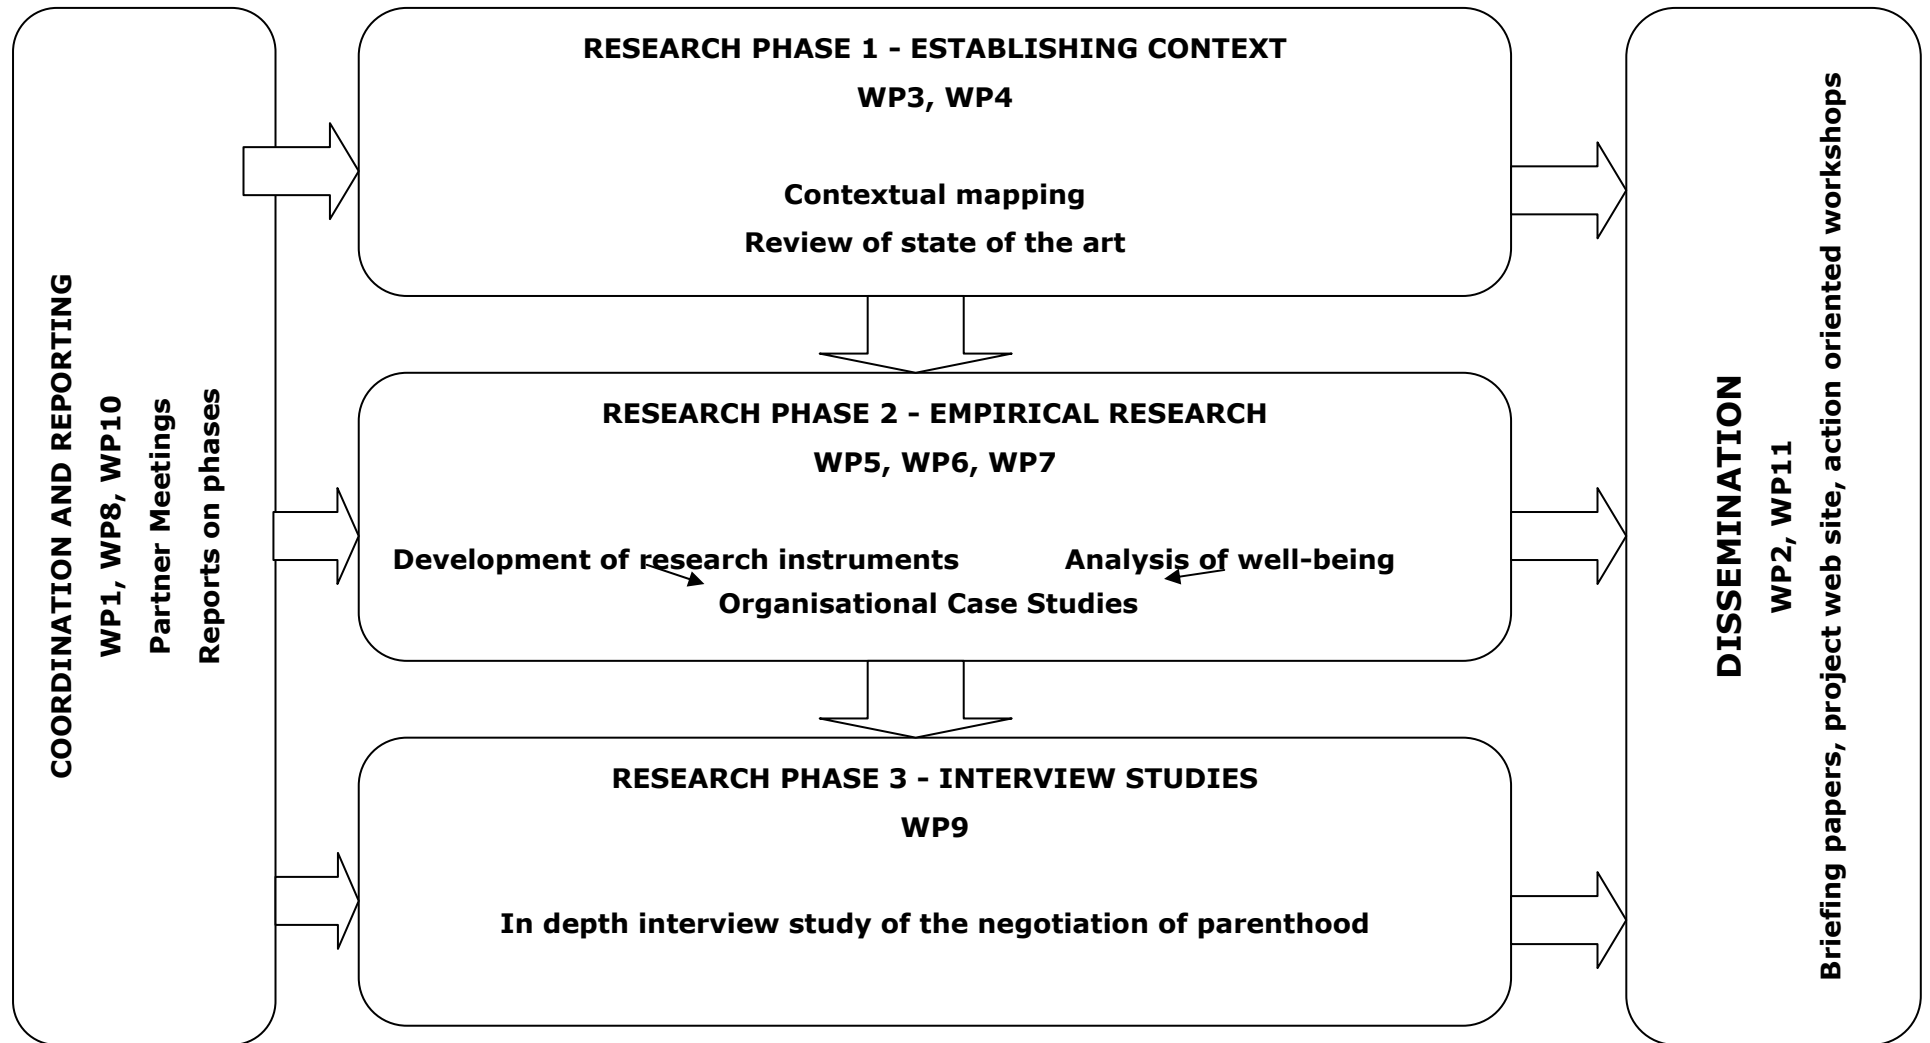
COORDINATION AND REPORTING
WP1, WP8, WP10
Partner Meetings
Reports on phases

RESEARCH PHASE 1 - ESTABLISHING CONTEXT
WP3, WP4

Contextual mapping
Review of state of the art

RESEARCH PHASE 2 - EMPIRICAL RESEARCH
WP5, WP6, WP7

Development of research instruments
Analysis of well-being
Organisational Case Studies

RESEARCH PHASE 3 - INTERVIEW STUDIES
WP9

In depth interview study of the negotiation of parenthood

DISSEMINATION
WP2, WP11
Briefing papers, project web site, action oriented workshops